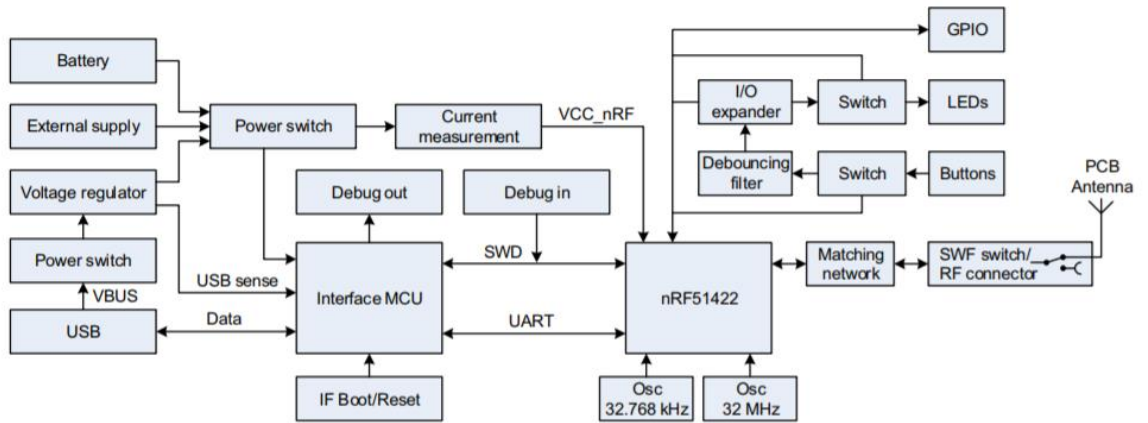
GPIO

Battery

I/O expander

Switch

LEDs

External supply

Power switch

Current measurement

VCC_nRF

Debouncing filter

Switch

Buttons

PCB Antenna

Voltage regulator

Debug out

Debug in

SWD

Matching network

SWF switch/ RF connector

Power switch

USB sense

VBUS

Interface MCU

nRF51422

USB

Data

UART

IF Boot/Reset

Osc 32.768 kHz

Osc 32 MHz